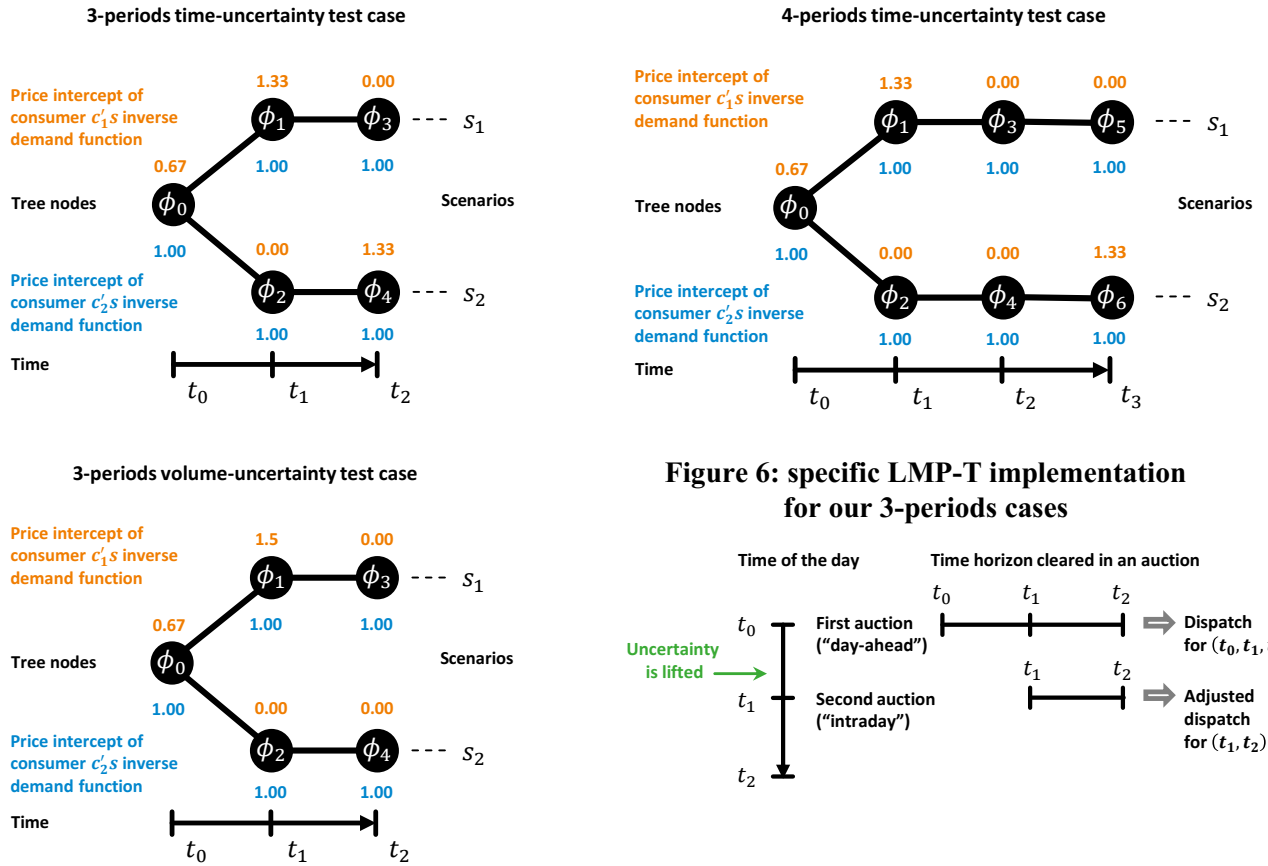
3-periods time-uncertainty test case

Price intercept of consumer $c_1's$ inverse demand function

1.33 0.00

$\phi_1$ $\phi_3$ --- $s_1$

1.00 1.00

0.67

Tree nodes $\phi_0$ Scenarios

1.00

0.00 1.33

Price intercept of consumer $c_2's$ inverse demand function

$\phi_2$ $\phi_4$ --- $s_2$

1.00 1.00

Time

$t_0$ $t_1$ $t_2$

4-periods time-uncertainty test case

Price intercept of consumer $c_1's$ inverse demand function

1.33 0.00 0.00

$\phi_1$ $\phi_3$ $\phi_5$ --- $s_1$

1.00 1.00 1.00

0.67

Tree nodes $\phi_0$ Scenarios

1.00

0.00 0.00 1.33

Price intercept of consumer $c_2's$ inverse demand function

$\phi_2$ $\phi_4$ $\phi_6$ --- $s_2$

1.00 1.00 1.00

Time

$t_0$ $t_1$ $t_2$ $t_3$

3-periods volume-uncertainty test case

Price intercept of consumer $c_1's$ inverse demand function

1.5 0.00

$\phi_1$ $\phi_3$ --- $s_1$

1.00 1.00

0.67

Tree nodes $\phi_0$ Scenarios

1.00

0.00 0.00

Price intercept of consumer $c_2's$ inverse demand function

$\phi_2$ $\phi_4$ --- $s_2$

1.00 1.00

Time

$t_0$ $t_1$ $t_2$

Figure 6: specific LMP-T implementation for our 3-periods cases

Time of the day

Time horizon cleared in an auction

$t_0$ $t_1$ $t_2$

$t_0$ First auction ("day-ahead")

Dispatch for $(t_0, t_1,$ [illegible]

Uncertainty is lifted

$t_1$ $t_2$

$t_1$ Second auction ("intraday")

Adjusted dispatch for $(t_1, t_2)$

$t_2$